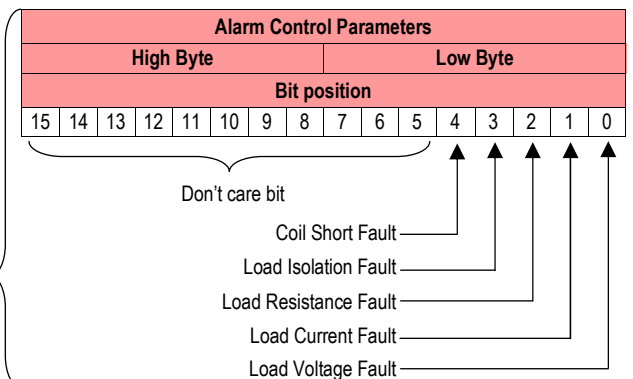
| Alarm Control Parameters | | | | | | | | | | | | | | | |
|---|---|---|---|---|---|---|---|---|---|---|---|---|---|---|---|
| High Byte | | | | | | | | Low Byte | | | | | | | |
| Bit position | | | | | | | | | | | | | | | |
| 15 | 14 | 13 | 12 | 11 | 10 | 9 | 8 | 7 | 6 | 5 | 4 | 3 | 2 | 1 | 0 |

Don’t care bit

Coil Short Fault

Load Isolation Fault

Load Resistance Fault

Load Current Fault

Load Voltage Fault